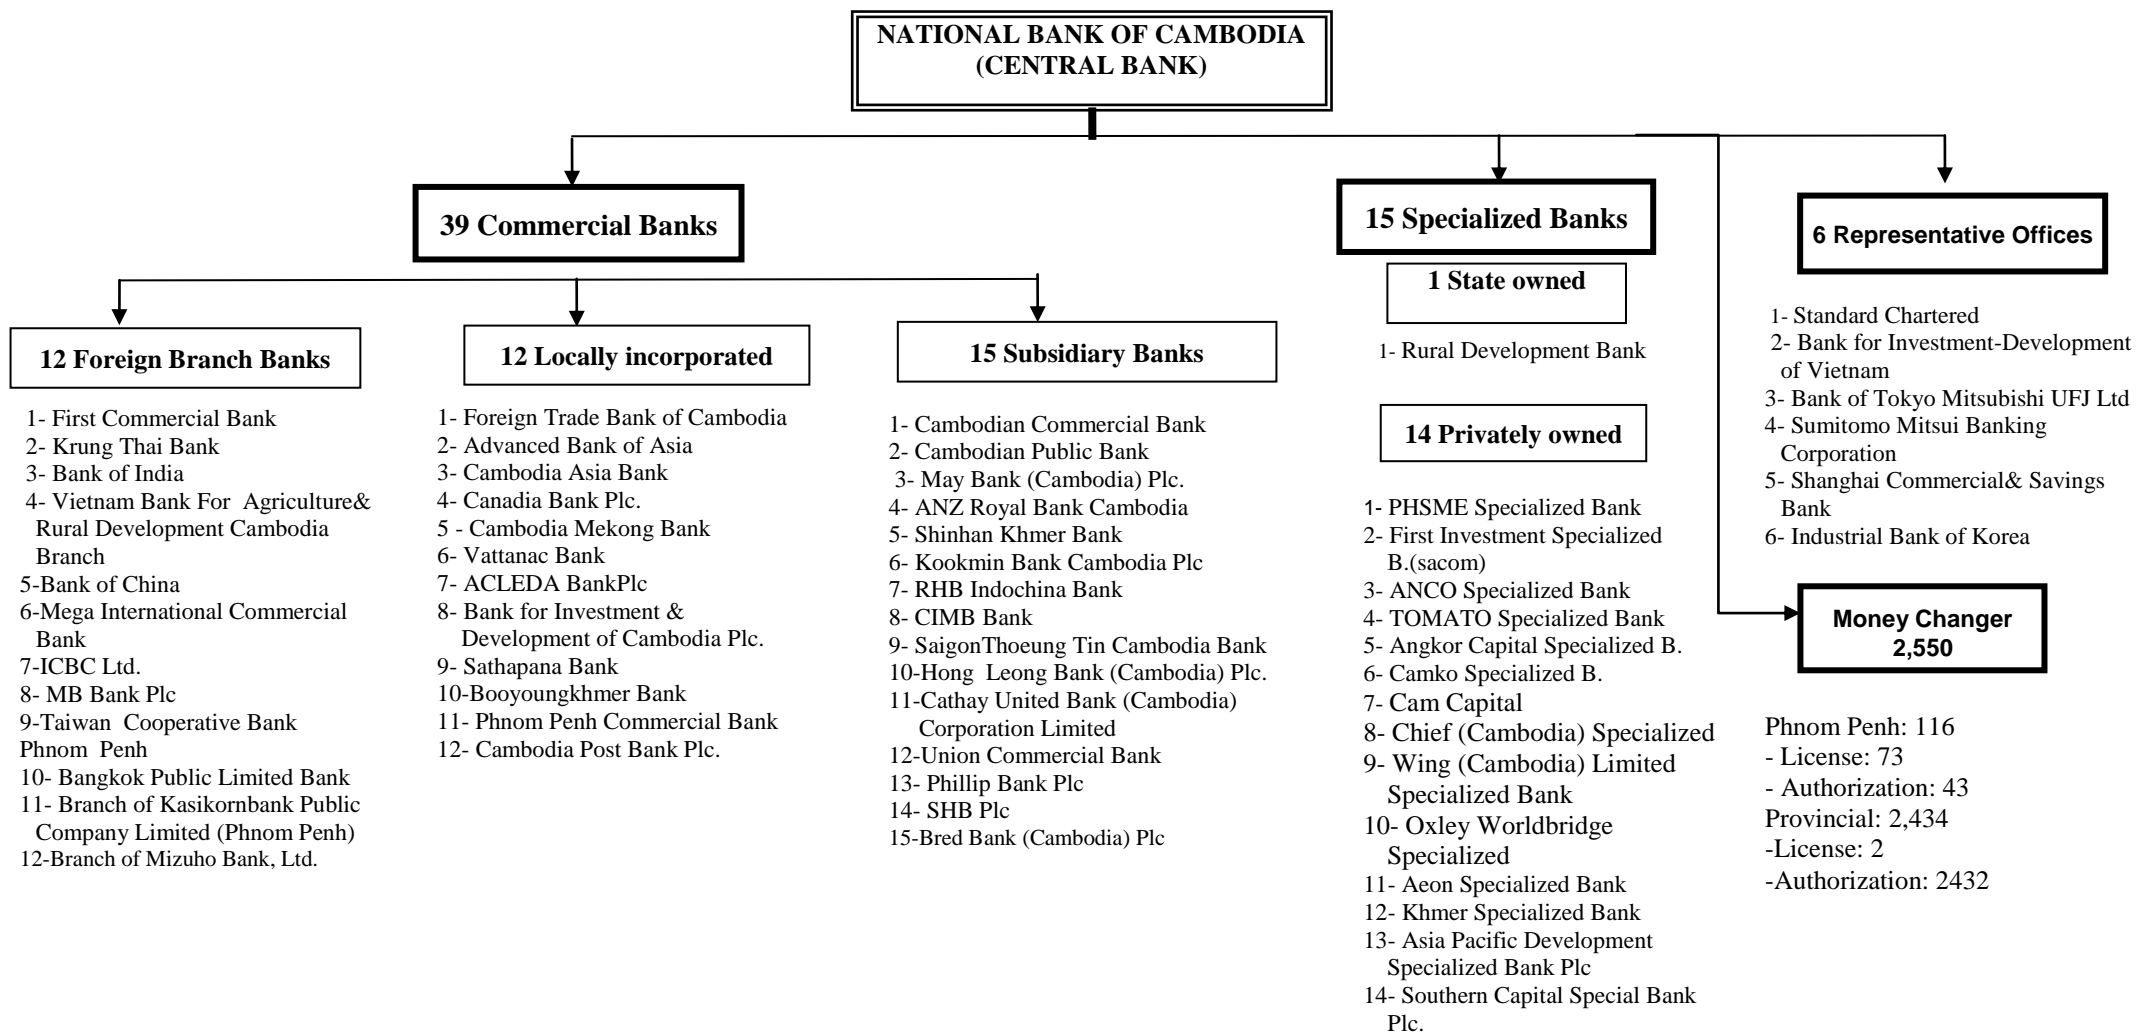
NATIONAL BANK OF CAMBODIA
(CENTRAL BANK)

39 Commercial Banks

12 Foreign Branch Banks

1- First Commercial Bank
2- Krung Thai Bank
3- Bank of India
4- Vietnam Bank For Agriculture& Rural Development Cambodia Branch
5-Bank of China
6-Mega International Commercial Bank
7-ICBC Ltd.
8- MB Bank Plc
9-Taiwan Cooperative Bank Phnom Penh
10- Bangkok Public Limited Bank
11- Branch of Kasikornbank Public Company Limited (Phnom Penh)
12-Branch of Mizuho Bank, Ltd.

12 Locally incorporated

1- Foreign Trade Bank of Cambodia
2- Advanced Bank of Asia
3- Cambodia Asia Bank
4- Canadia Bank Plc.
5 - Cambodia Mekong Bank
6- Vattanac Bank
7- ACLEDA BankPlc
8- Bank for Investment & Development of Cambodia Plc.
9- Sathapana Bank
10-Booyoungkhmer Bank
11- Phnom Penh Commercial Bank
12- Cambodia Post Bank Plc.

15 Subsidiary Banks

1- Cambodian Commercial Bank
2- Cambodian Public Bank
3- May Bank (Cambodia) Plc.
4- ANZ Royal Bank Cambodia
5- Shinhan Khmer Bank
6- Kookmin Bank Cambodia Plc
7- RHB Indochina Bank
8- CIMB Bank
9- SaigonThoeung Tin Cambodia Bank
10-Hong Leong Bank (Cambodia) Plc.
11-Cathay United Bank (Cambodia) Corporation Limited
12-Union Commercial Bank
13- Phillip Bank Plc
14- SHB Plc
15-Bred Bank (Cambodia) Plc

15 Specialized Banks

1 State owned

1- Rural Development Bank

14 Privately owned

1- PHSME Specialized Bank
2- First Investment Specialized B.(sacom)
3- ANCO Specialized Bank
4- TOMATO Specialized Bank
5- Angkor Capital Specialized B.
6- Camko Specialized B.
7- Cam Capital
8- Chief (Cambodia) Specialized
9- Wing (Cambodia) Limited Specialized Bank
10- Oxley Worldbridge Specialized
11- Aeon Specialized Bank
12- Khmer Specialized Bank
13- Asia Pacific Development Specialized Bank Plc
14- Southern Capital Special Bank Plc.

6 Representative Offices

1- Standard Chartered
2- Bank for Investment-Development of Vietnam
3- Bank of Tokyo Mitsubishi UFJ Ltd
4- Sumitomo Mitsui Banking Corporation
5- Shanghai Commercial& Savings Bank
6- Industrial Bank of Korea

Money Changer
2,550

Phnom Penh: 116
- License: 73
- Authorization: 43
Provincial: 2,434
-License: 2
-Authorization: 2432